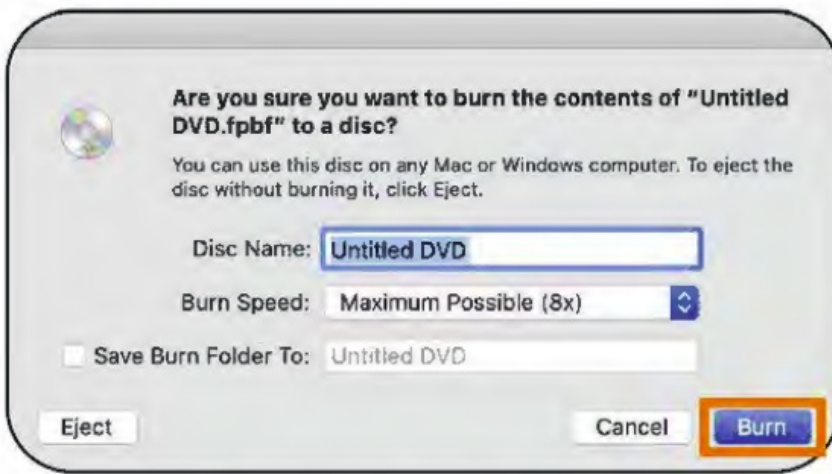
Are you sure you want to burn the contents of "Untitled DVD.fpbf" to a disc?

You can use this disc on any Mac or Windows computer. To eject the disc without burning it, click Eject.

Disc Name: Untitled DVD

Burn Speed: Maximum Possible (8x)

Save Burn Folder To: Untitled DVD

Eject

Cancel

Burn